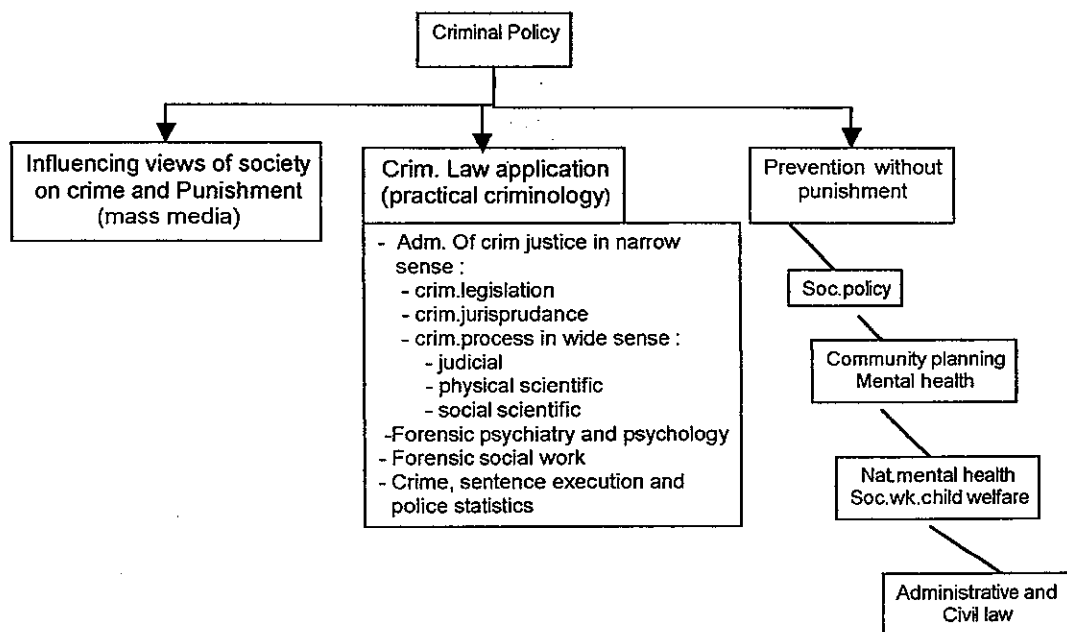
Criminal Policy

Influencing views of society on crime and Punishment (mass media)

Crim. Law application (practical criminology)

- Adm. Of crim justice in narrow sense :
  - crim.legislation
  - crim.jurisprudance
  - crim.process in wide sense :
    - judicial
    - physical scientific
    - social scientific
-Forensic psychiatry and psychology
- Forensic social work
- Crime, sentence execution and police statistics

Prevention without punishment

Soc.policy

Community planning Mental health

Nat.mental health Soc.wk.child welfare

Administrative and Civil law